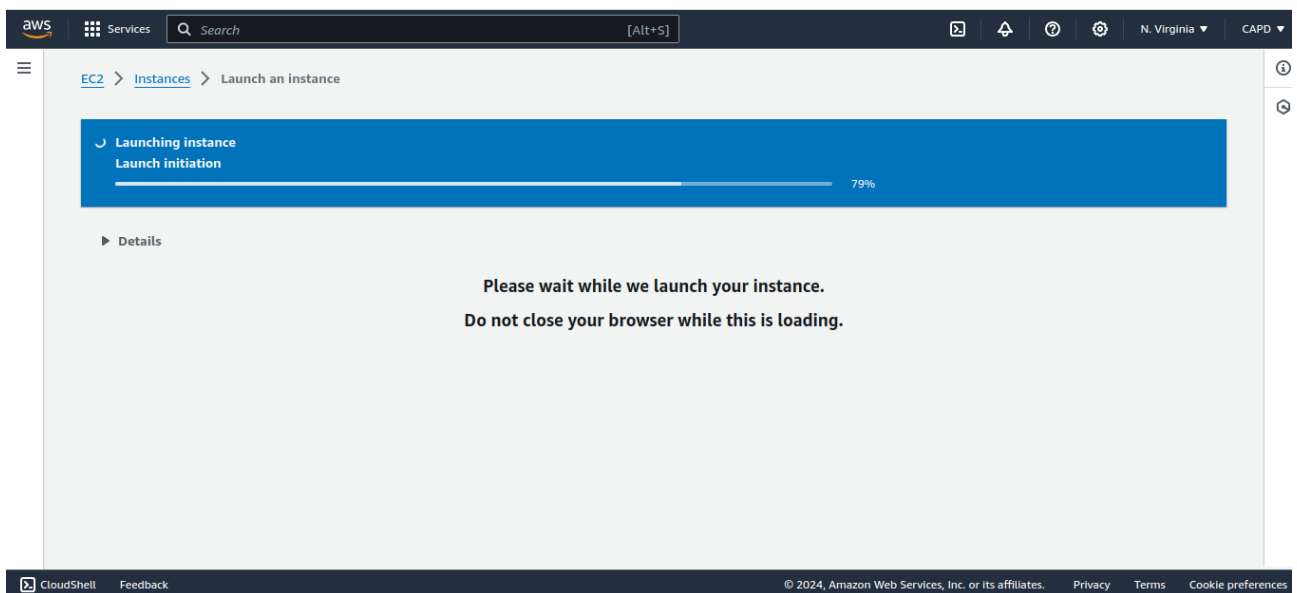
aws Services Search [Alt+S] N. Virginia ▼ CAPD ▼

EC2 > Instances > Launch an instance

Launching instance
Launch initiation
79%

▶ Details

Please wait while we launch your instance.

Do not close your browser while this is loading.

CloudShell Feedback © 2024, Amazon Web Services, Inc. or its affiliates. Privacy Terms Cookie preferences